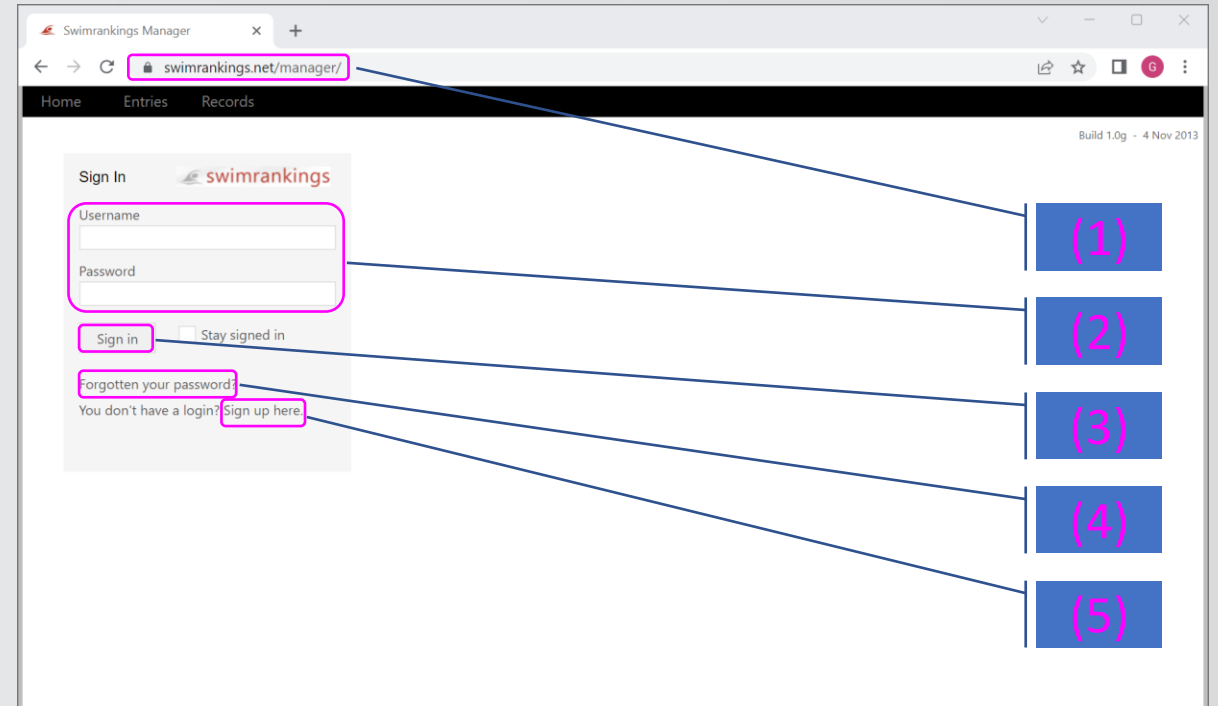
Swimrankings Manager
+
swimrankings.net/manager/
G
Home Entries Records
Build 1.0g - 4 Nov 2013
Sign In
swimrankings
Username
Password
Sign in
Stay signed in
Forgotten your password?
You don't have a login? Sign up here.
(1)
(2)
(3)
(4)
(5)